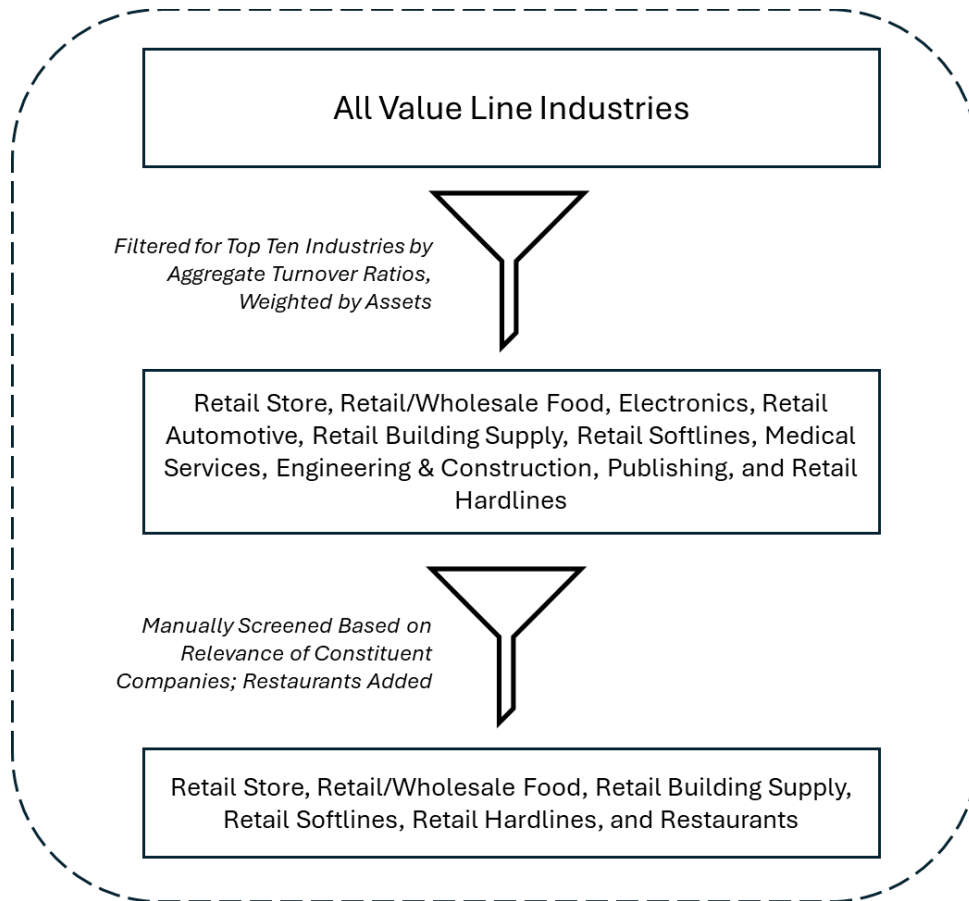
All Value Line Industries

Filtered for Top Ten Industries by Aggregate Turnover Ratios, Weighted by Assets

Retail Store, Retail/Wholesale Food, Electronics, Retail Automotive, Retail Building Supply, Retail Softlines, Medical Services, Engineering & Construction, Publishing, and Retail Hardlines

Manually Screened Based on Relevance of Constituent Companies; Restaurants Added

Retail Store, Retail/Wholesale Food, Retail Building Supply, Retail Softlines, Retail Hardlines, and Restaurants